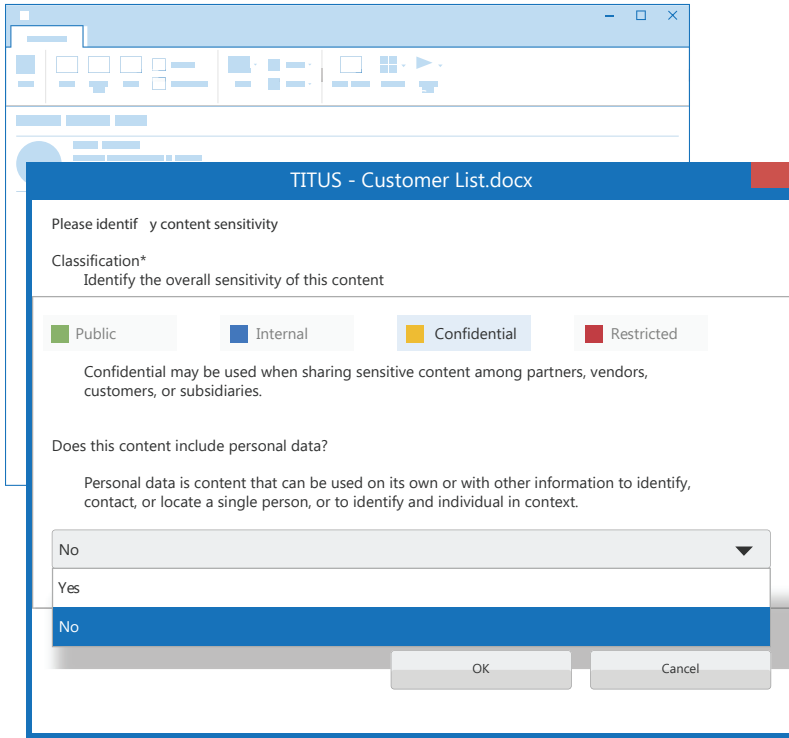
TITUS - Customer List.docx

Please identif y content sensitivity

Classification*
Identify the overall sensitivity of this content

Public

Internal

Confidential

Restricted

Confidential may be used when sharing sensitive content among partners, vendors, customers, or subsidiaries.

Does this content include personal data?

Personal data is content that can be used on its own or with other information to identify, contact, or locate a single person, or to identify and individual in context.

No

Yes

No

OK

Cancel